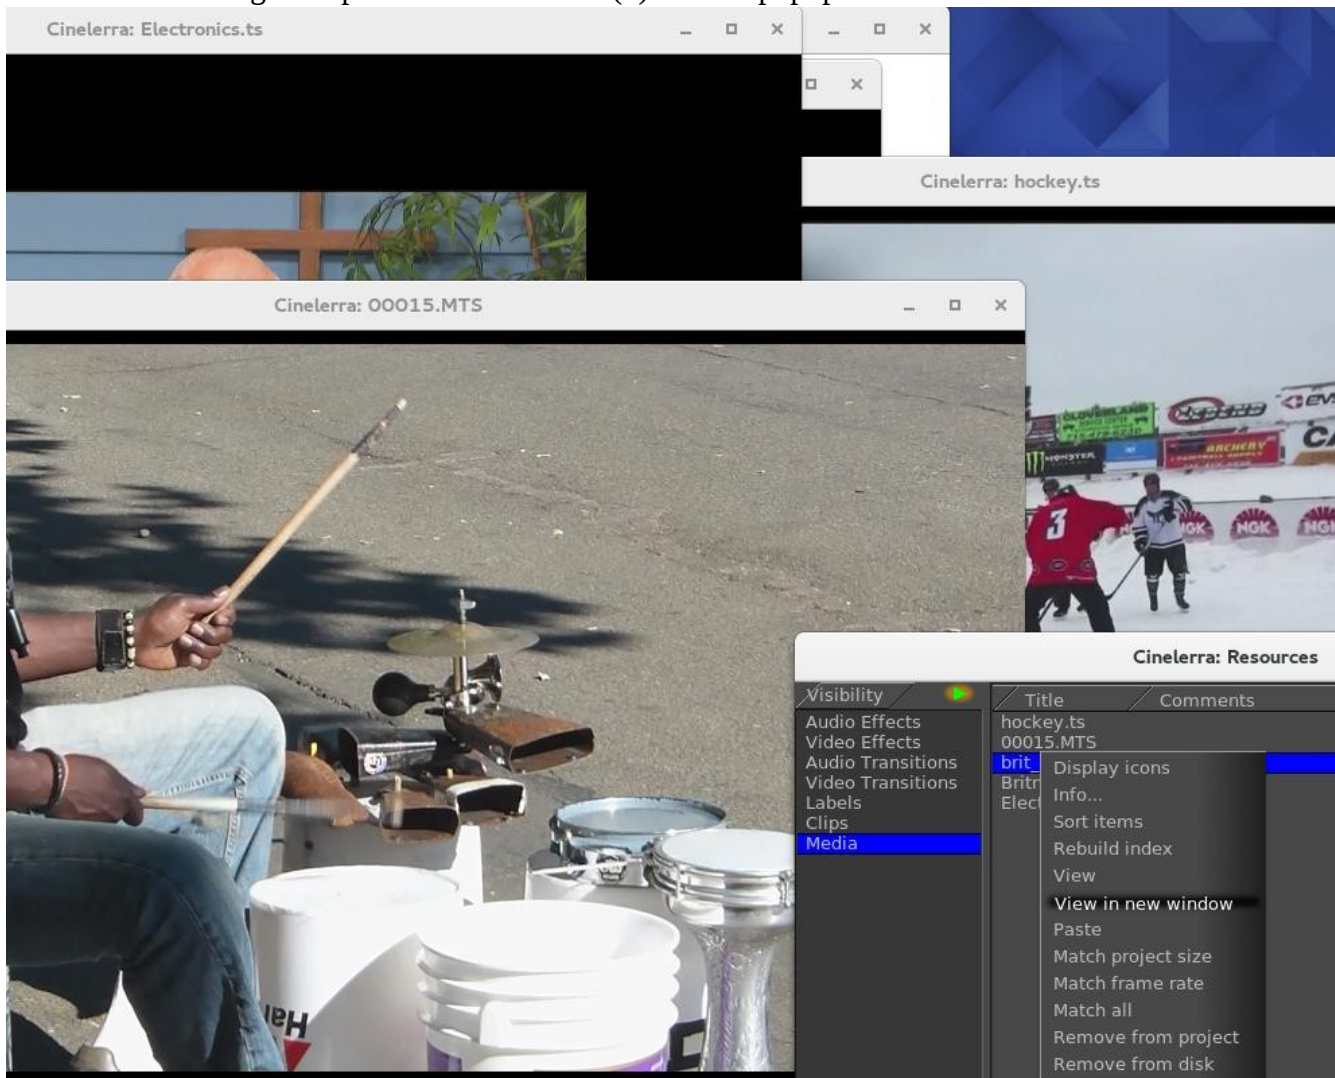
Cinelerra: Electronics.ts

Cinelerra: hockey.ts

Cinelerra: 00015.MTS

Cinelerra: Resources

Visibility
Audio Effects
Video Effects
Audio Transitions
Video Transitions
Labels
Clips
Media

Title
Comments
hockey.ts
00015.MTS
brit_
Britr
Elect

Display icons
Info...
Sort items
Rebuild index
View
View in new window
Paste
Match project size
Match frame rate
Match all
Remove from project
Remove from disk